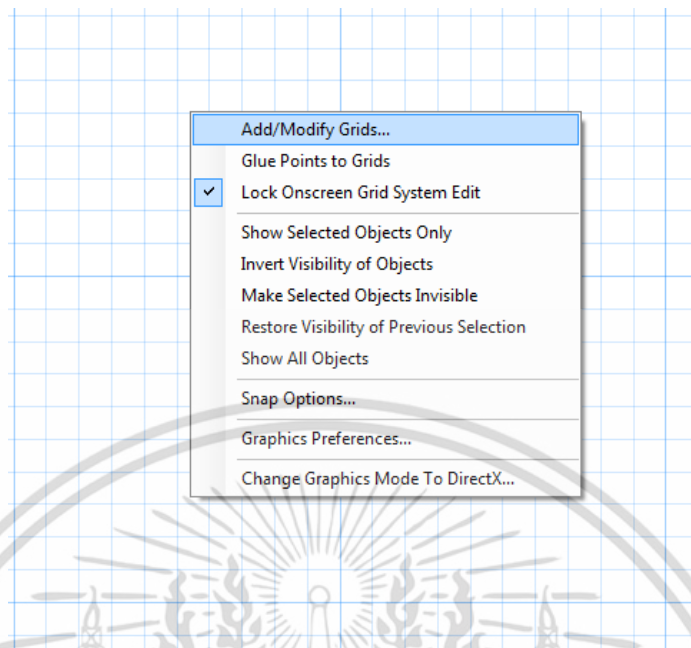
Add/Modify Grids...
Glue Points to Grids
Lock Onscreen Grid System Edit
Show Selected Objects Only
Invert Visibility of Objects
Make Selected Objects Invisible
Restore Visibility of Previous Selection
Show All Objects
Snap Options...
Graphics Preferences...
Change Graphics Mode To DirectX...